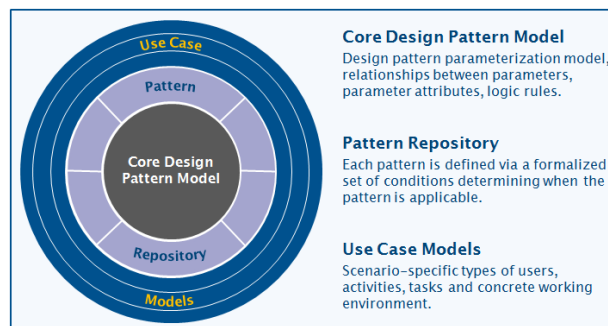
Use Case

Pattern

Core Design Pattern Model

Repository

Models

Core Design Pattern Model

Design pattern parameterization model, relationships between parameters, parameter attributes, logic rules.

Pattern Repository

Each pattern is defined via a formalized set of conditions determining when the pattern is applicable.

Use Case Models

Scenario-specific types of users, activities, tasks and concrete working environment.